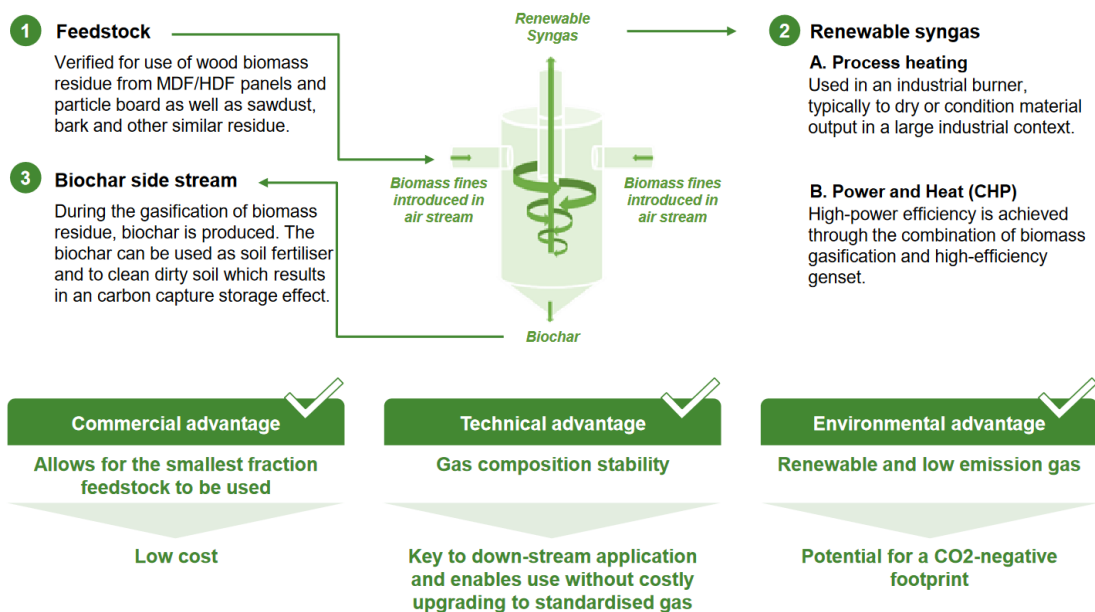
1 Feedstock

Verified for use of wood biomass residue from MDF/HDF panels and particle board as well as sawdust, bark and other similar residue.

3 Biochar side stream

During the gasification of biomass residue, biochar is produced. The biochar can be used as soil fertiliser and to clean dirty soil which results in an carbon capture storage effect.

Renewable Syngas

Biomass fines introduced in air stream

Biomass fines introduced in air stream

Biochar

2 Renewable syngas

A. Process heating
Used in an industrial burner, typically to dry or condition material output in a large industrial context.

B. Power and Heat (CHP)
High-power efficiency is achieved through the combination of biomass gasification and high-efficiency genset.

Commercial advantage

Allows for the smallest fraction feedstock to be used

Low cost

Technical advantage

Gas composition stability

Key to down-stream application and enables use without costly upgrading to standardised gas

Environmental advantage

Renewable and low emission gas

Potential for a CO2-negative footprint